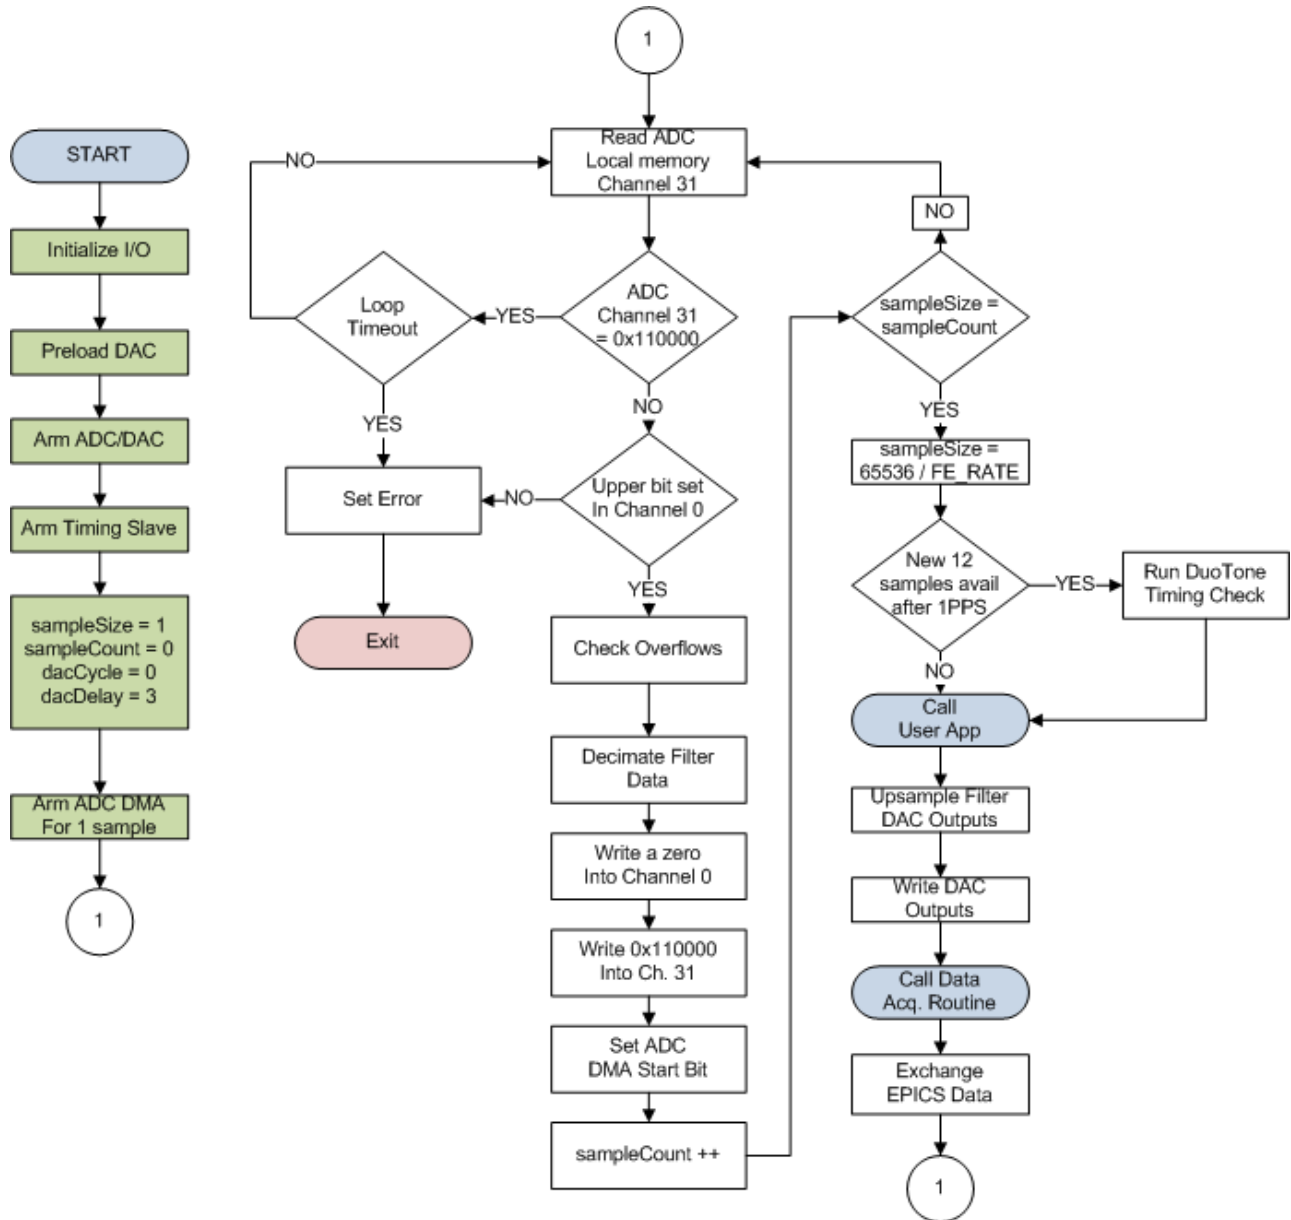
START

Initialize I/O

Preload DAC

Arm ADC/DAC

Arm Timing Slave

sampleSize = 1
sampleCount = 0
dacCycle = 0
dacDelay = 3

Arm ADC DMA
For 1 sample

1

1

Read ADC
Local memory
Channel 31

NO

ADC
Channel 31
= 0x110000

YES

Loop
Timeout

YES

Set Error

Exit

NO

Upper bit set
In Channel 0

NO

YES

Check Overflows

Decimate Filter
Data

Write a zero
Into Channel 0

Write 0x110000
Into Ch. 31

Set ADC
DMA Start Bit

sampleCount ++

NO

sampleSize =
sampleCount

YES

sampleSize =
65536 / FE_RATE

New 12
samples avail
after 1PPS

YES

Run DuoTone
Timing Check

NO

Call
User App

Upsample Filter
DAC Outputs

Write DAC
Outputs

Call Data
Acq. Routine

Exchange
EPICS Data

1